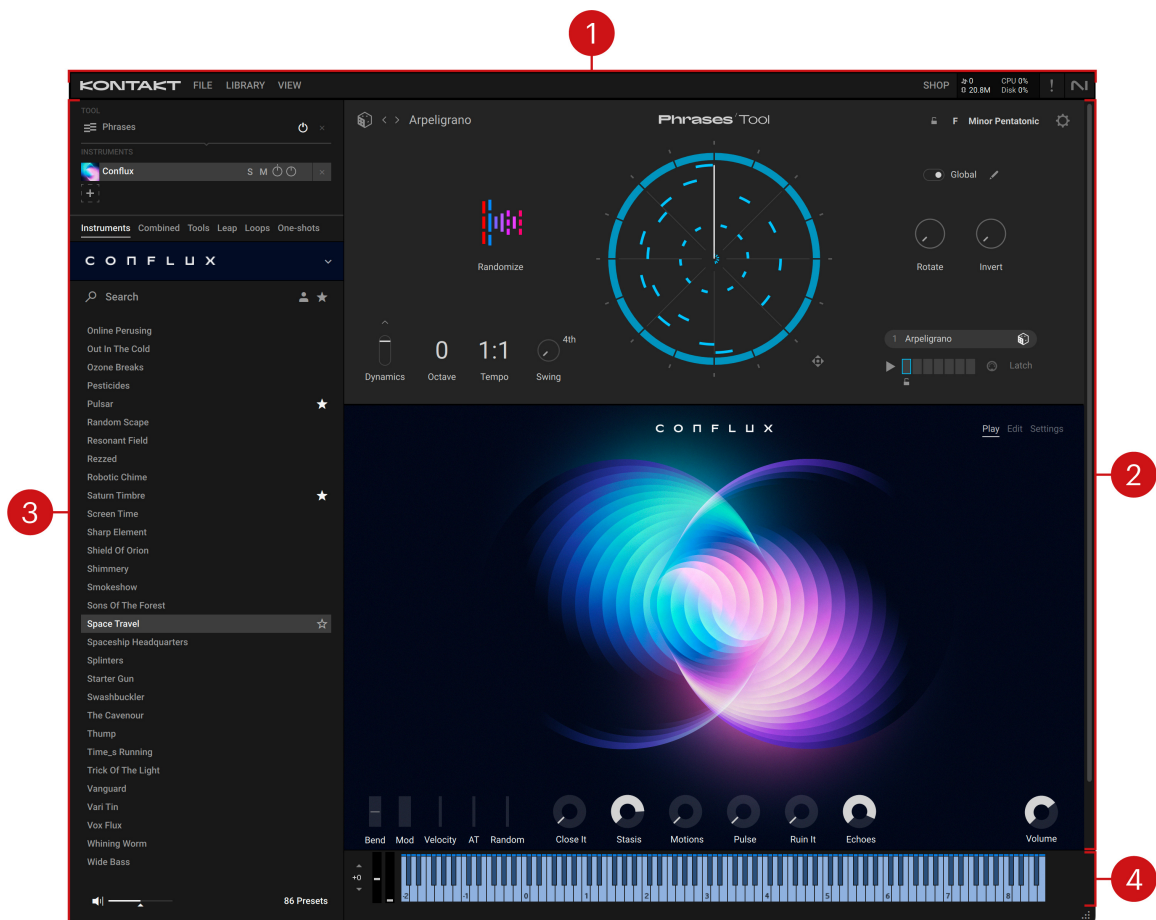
1

KONTAKT FILE LIBRARY VIEW

SHOP 0 20.8M CPU 0% Disk 0%

TOOL
Phrases

INSTRUMENTS
Conflux S M

Instruments Combined Tools Leap Loops One-shots

CONFLUX

Search

Online Perusing
Out In The Cold
Ozone Breaks
Pesticides
Pulsar
Random Scape
Resonant Field
Rezzed
Robotic Chime
Saturn Timbre
Screen Time
Sharp Element
Shield Of Orion
Shimmery
Smokeshow
Sons Of The Forest
Space Travel
Spaceship Headquarters
Splinters
Starter Gun
Swashbuckler
The Cavenour
Thump
Time_s Running
Trick Of The Light
Vanguard
Vari Tin
Vox Flux
Whining Worm
Wide Bass

86 Presets

Arpeligrano

Phrases Tool

F Minor Pentatonic

Global

Randomize

Rotate Invert

Dynamics 0 Octave 1:1 Tempo 4th Swing

1 Arpeligrano

Latch

CONFLUX

Play Edit Settings

Bend Mod Velocity AT Random Close It Stasis Motions Pulse Ruin It Echoes Volume

+0

-2 -1 0 1 2 3 4 5 6 7 8

2

3

4